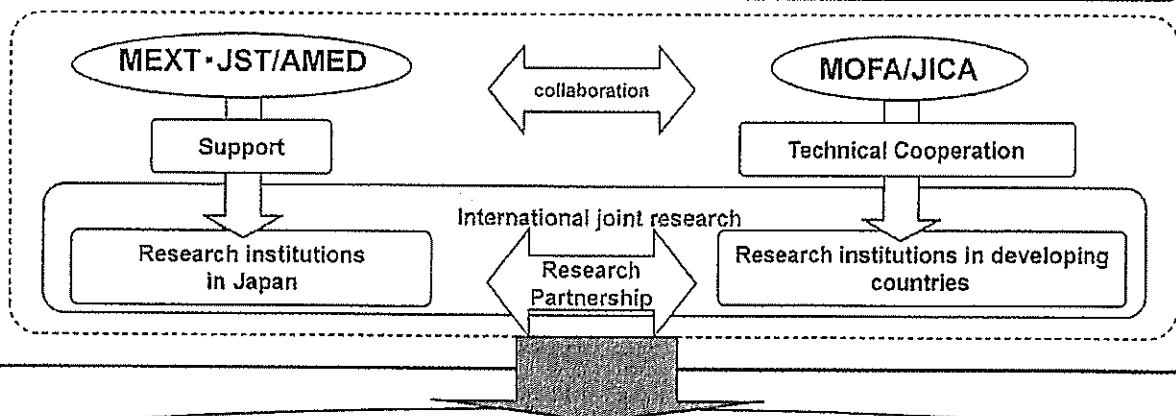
MEXT・JST/AMED

collaboration

MOFA/JICA

Support

Technical Cooperation

International joint research

Research institutions in Japan

Research Partnership

Research institutions in developing countries